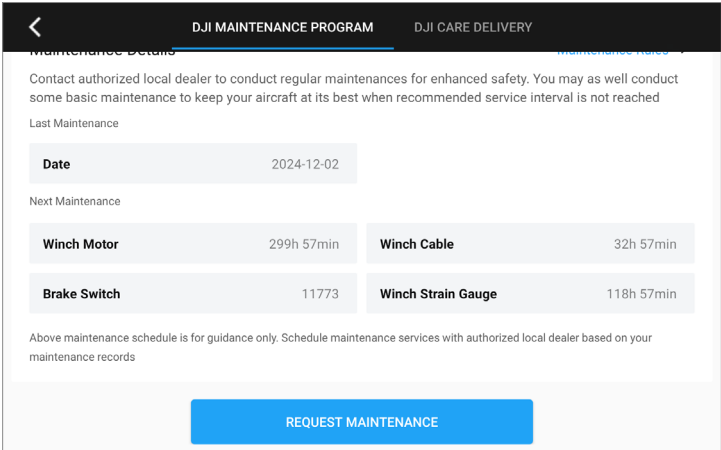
DJI MAINTENANCE PROGRAM
DJI CARE DELIVERY

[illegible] Details
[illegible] Rules

Contact authorized local dealer to conduct regular maintenances for enhanced safety. You may as well conduct some basic maintenance to keep your aircraft at its best when recommended service interval is not reached

Last Maintenance

| Date | 2024-12-02 |
|---|---|

Next Maintenance

| Winch Motor | 299h 57min | Winch Cable | 32h 57min |
|---|---|---|---|
| Brake Switch | 11773 | Winch Strain Gauge | 118h 57min |

Above maintenance schedule is for guidance only. Schedule maintenance services with authorized local dealer based on your maintenance records

REQUEST MAINTENANCE